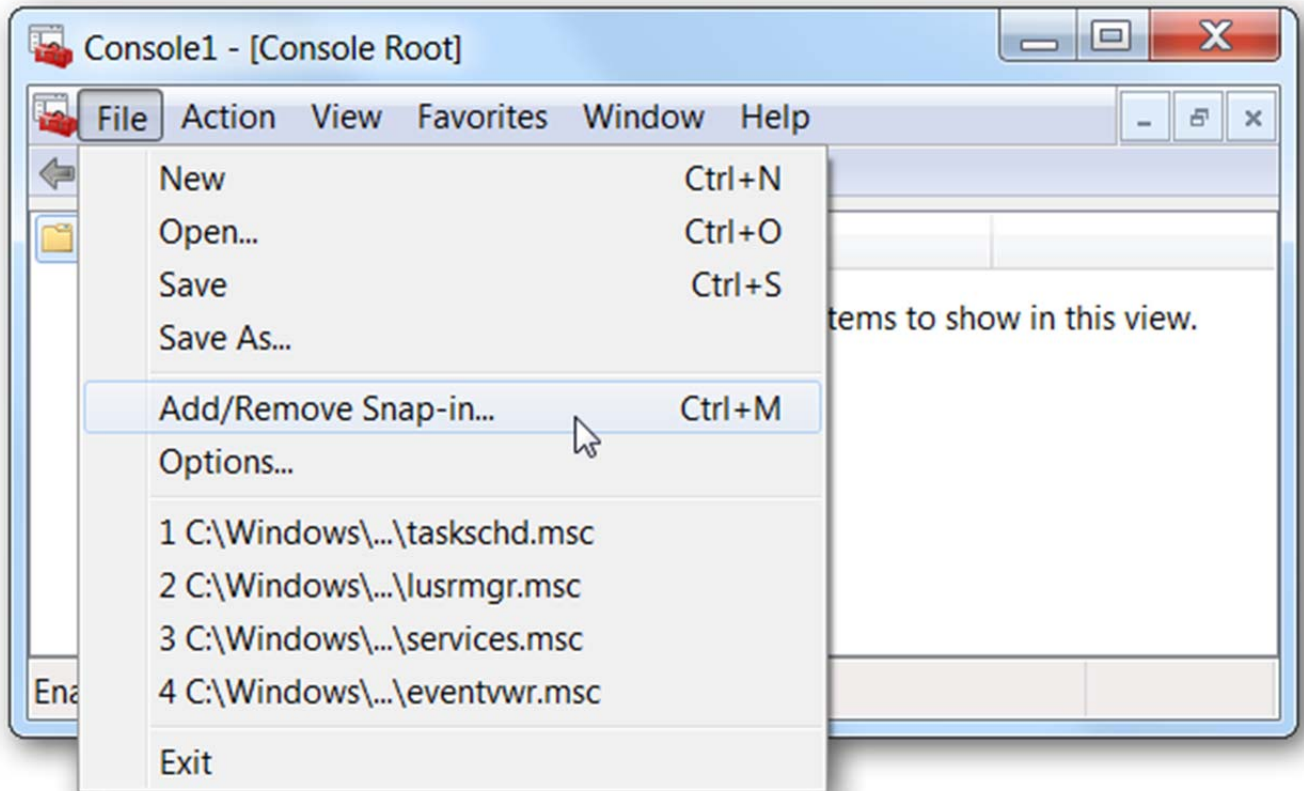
Console1 - [Console Root]

File Action View Favorites Window Help

New Ctrl+N
Open... Ctrl+O
Save Ctrl+S
Save As...
Add/Remove Snap-in... Ctrl+M
Options...
1 C:\Windows\...\taskschd.msc
2 C:\Windows\...\lusrmgr.msc
3 C:\Windows\...\services.msc
4 C:\Windows\...\eventvwr.msc
Exit

tems to show in this view.

Ena